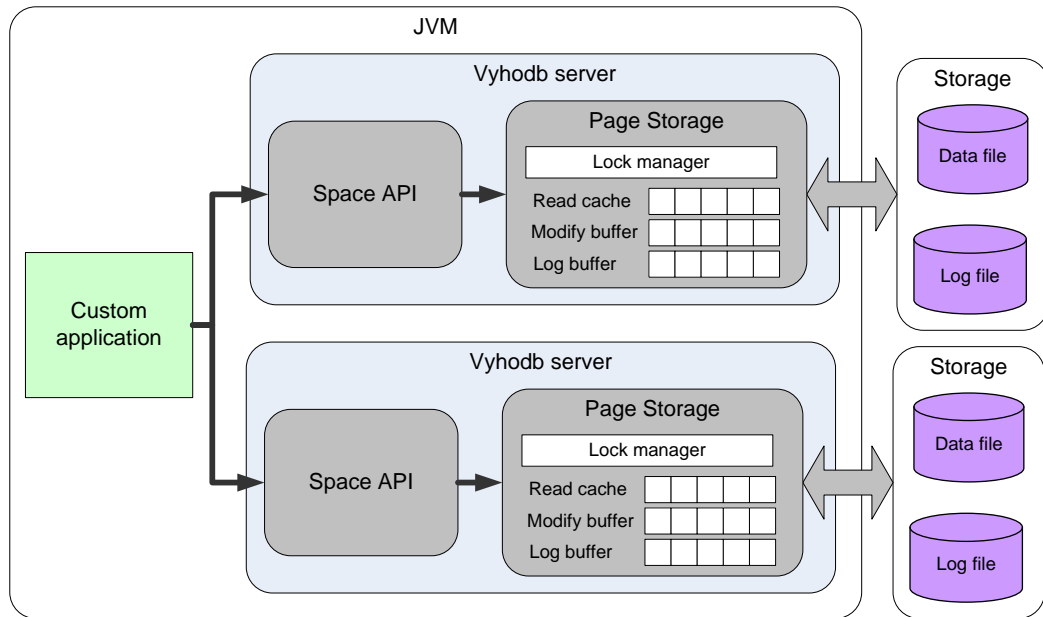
JVM

Vyhodb server

Space API

Page Storage

Lock manager

Read cache

Modify buffer

Log buffer

Storage

Data file

Log file

Custom application

Vyhodb server

Space API

Page Storage

Lock manager

Read cache

Modify buffer

Log buffer

Storage

Data file

Log file